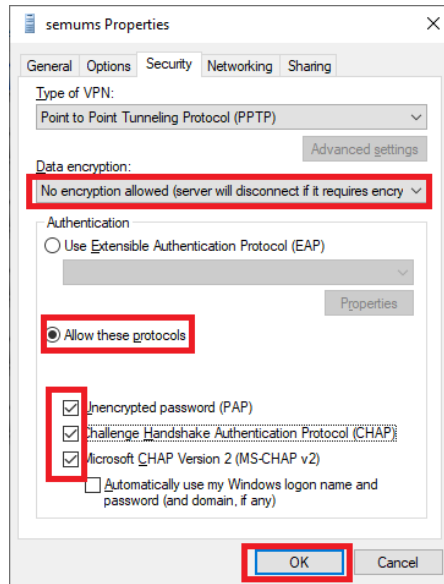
semums Properties

General | Options | Security | Networking | Sharing

Type of VPN:

Point to Point Tunneling Protocol (PPTP)

Advanced settings

Data encryption:

No encryption allowed (server will disconnect if it requires encry

Authentication

Use Extensible Authentication Protocol (EAP)

Properties

Allow these protocols

Unencrypted password (PAP)

Challenge Handshake Authentication Protocol (CHAP)

Microsoft CHAP Version 2 (MS-CHAP v2)

Automatically use my Windows logon name and password (and domain, if any)

OK | Cancel